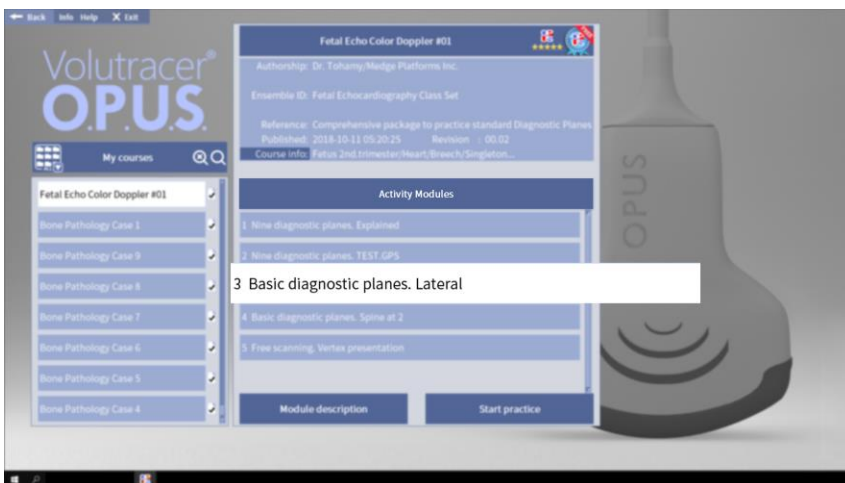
Back Info Help X Exit

Volutracer®
O.P.U.S.

My courses

Fetal Echo Color Doppler #01
Bone Pathology Case 1
Bone Pathology Case 9
Bone Pathology Case 8
Bone Pathology Case 7
Bone Pathology Case 6
Bone Pathology Case 5
Bone Pathology Case 4

Fetal Echo Color Doppler #01

Authorship: Dr. Tohamy/Medge Platforms Inc.

Ensemble ID: Fetal Echocardiography Class Set

Reference: Comprehensive package to practice standard Diagnostic Planes
Published: 2018-10-11 05:20:25 Revision : 00.02
Course info: Fetus 2nd trimester/Heart/Breech/Singleton...

Activity Modules

1 Nine diagnostic planes. Explained
2 Nine diagnostic planes. TEST.GPS
3 Basic diagnostic planes. Lateral
4 Basic diagnostic planes. Spine at 2
5 Free scanning. Vertex presentation

Module description
Start practice

OPUS